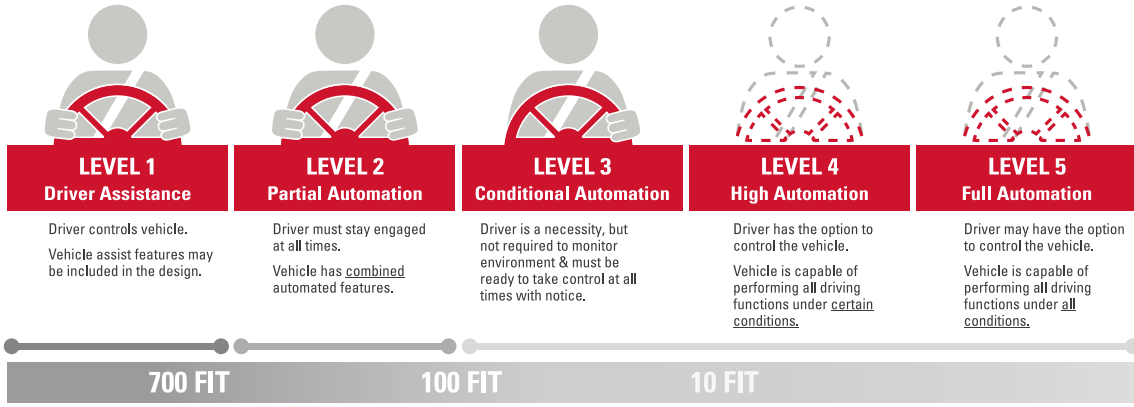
LEVEL 1
Driver Assistance

Driver controls vehicle.

Vehicle assist features may be included in the design.

LEVEL 2
Partial Automation

Driver must stay engaged at all times.

Vehicle has combined automated features.

LEVEL 3
Conditional Automation

Driver is a necessity, but not required to monitor environment & must be ready to take control at all times with notice.

LEVEL 4
High Automation

Driver has the option to control the vehicle.

Vehicle is capable of performing all driving functions under certain conditions.

LEVEL 5
Full Automation

Driver may have the option to control the vehicle.

Vehicle is capable of performing all driving functions under all conditions.

700 FIT

100 FIT

10 FIT